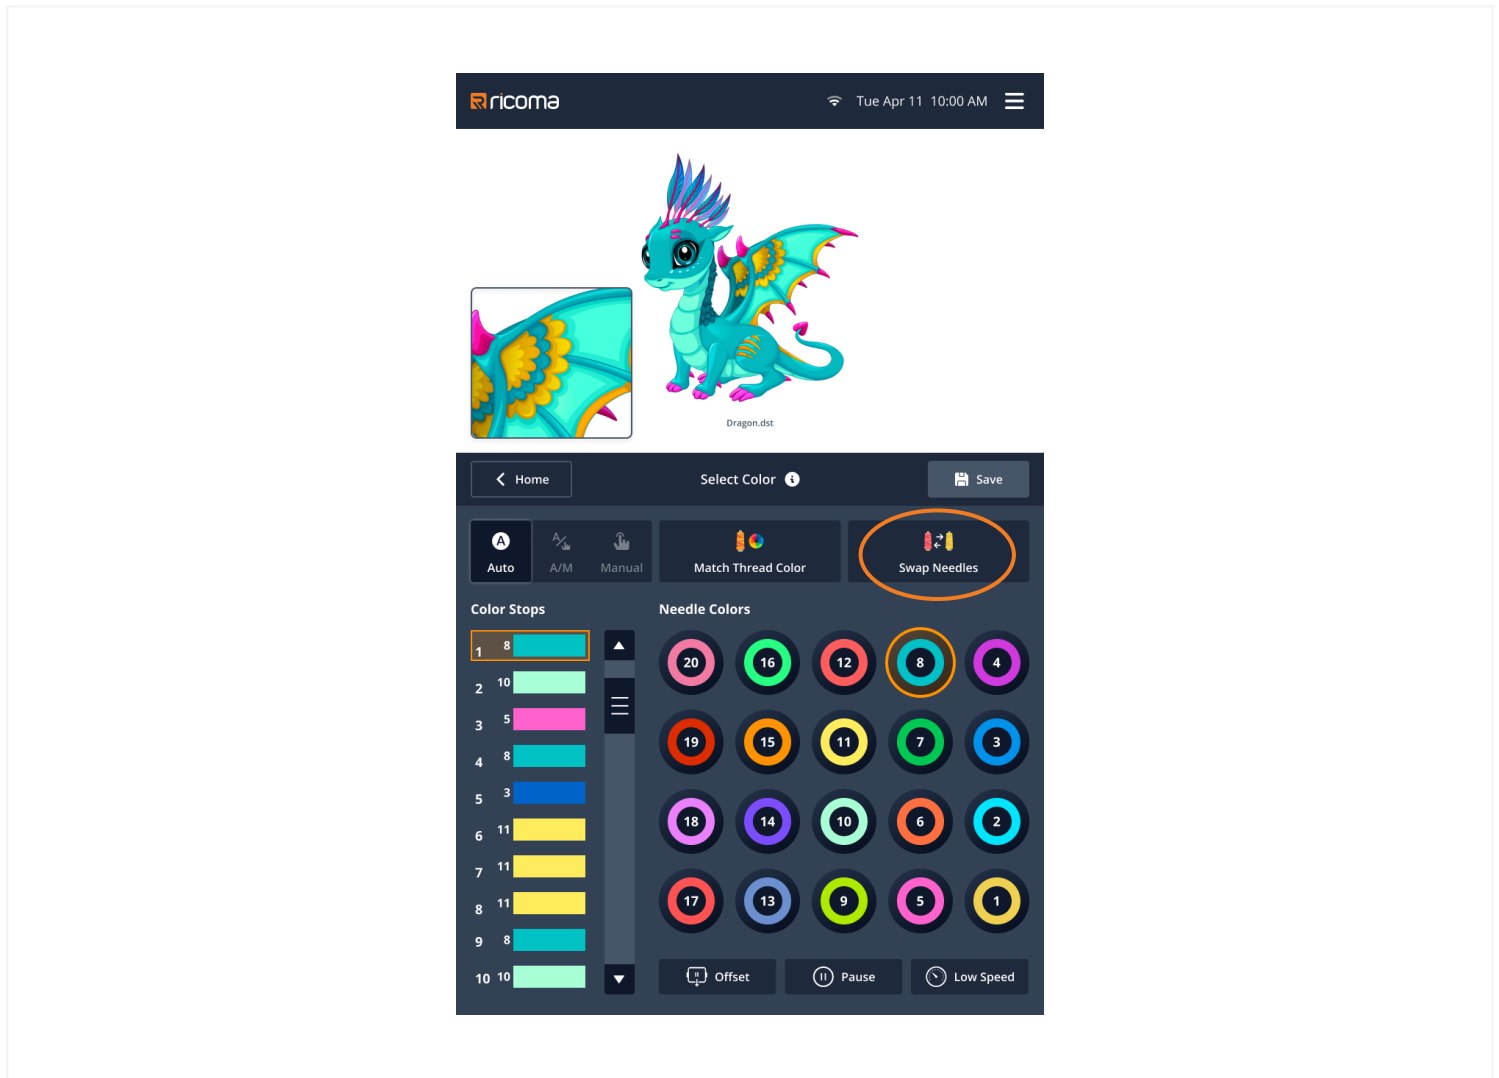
ricoma

Tue Apr 11 10:00 AM

Dragon.dst

Home

Select Color

Save

Auto

A/M

Manual

Match Thread Color

Swap Needles

Color Stops

| | |
|---|---|
| 1 | 8 |
| 2 | 10 |
| 3 | 5 |
| 4 | 8 |
| 5 | 3 |
| 6 | 11 |
| 7 | 11 |
| 8 | 11 |
| 9 | 8 |
| 10 | 10 |

Needle Colors

20 16 12 8 4
19 15 11 7 3
18 14 10 6 2
17 13 9 5 1

Offset

Pause

Low Speed